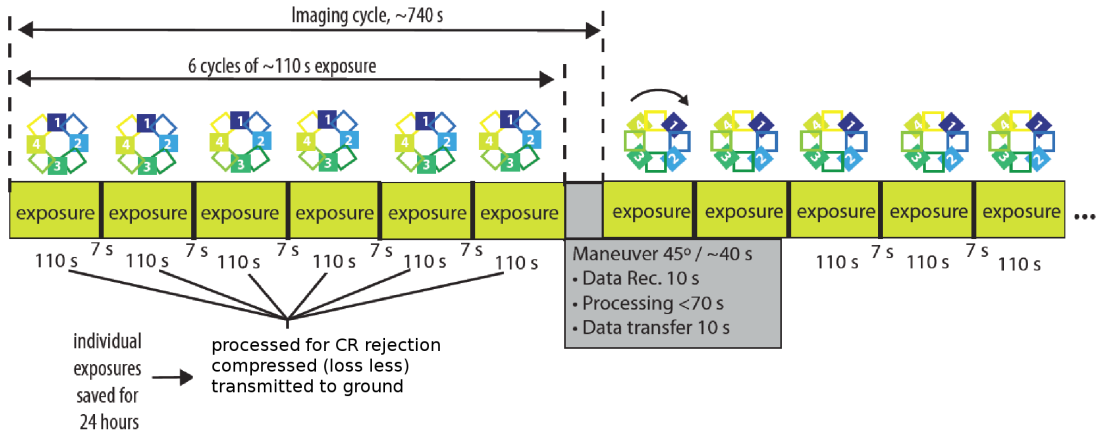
Imaging cycle, ~740 s

6 cycles of ~110 s exposure

1 2 3 4 1 2 3 4 1 2 3 4 1 2 3 4 1 2 3 4 1 2 3 4

4 1 3 2 4 1 3 2 4 1 3 2 4 1 3 2 4 1 3 2

exposure exposure exposure exposure exposure exposure exposure exposure exposure exposure exposure ...

110 s 7 s 110 s 7 s 110 s 7 s 110 s 7 s 110 s 7 s 110 s

Maneuver 45° / ~40 s
• Data Rec. 10 s
• Processing <70 s
• Data transfer 10 s

110 s 7 s 110 s 7 s 110 s

individual exposures saved for 24 hours

processed for CR rejection
compressed (loss less)
transmitted to ground